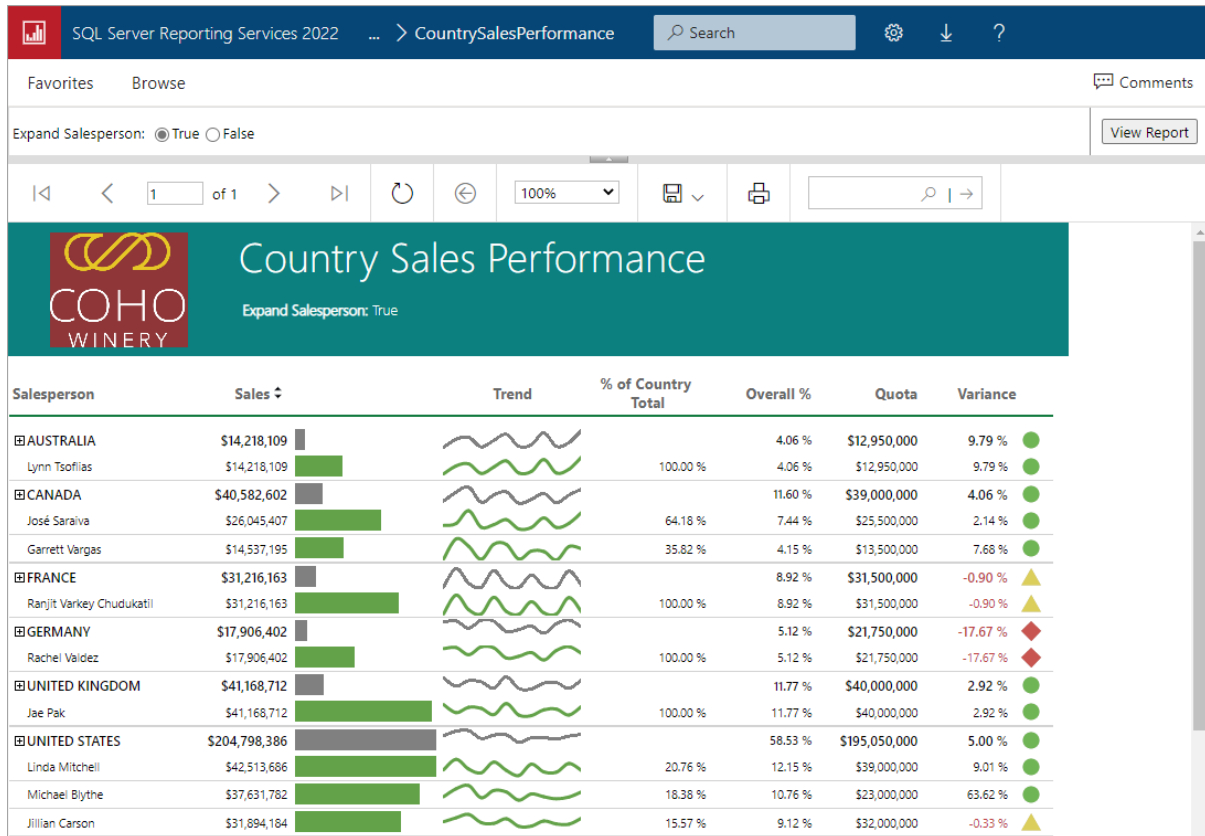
SQL Server Reporting Services 2022 ... > CountrySalesPerformance Search ? 

Favorites Browse Comments

Expand Salesperson: True False View Report

1 of 1 100%

COHO WINERY

Country Sales Performance

Expand Salesperson: True

| Salesperson | Sales | Trend | % of Country Total | Overall % | Quota | Variance |
|---|---|---|---|---|---|---|
| ⊞AUSTRALIA | $14,218,109 | | | 4.06 % | $12,950,000 | 9.79 % |
| Lynn Tsoflias | $14,218,109 | | 100.00 % | 4.06 % | $12,950,000 | 9.79 % |
| ⊞CANADA | $40,582,602 | | | 11.60 % | $39,000,000 | 4.06 % |
| José Saraiva | $26,045,407 | | 64.18 % | 7.44 % | $25,500,000 | 2.14 % |
| Garrett Vargas | $14,537,195 | | 35.82 % | 4.15 % | $13,500,000 | 7.68 % |
| ⊞FRANCE | $31,216,163 | | | 8.92 % | $31,500,000 | -0.90 % |
| Ranjit Varkey Chudukatil | $31,216,163 | | 100.00 % | 8.92 % | $31,500,000 | -0.90 % |
| ⊞GERMANY | $17,906,402 | | | 5.12 % | $21,750,000 | -17.67 % |
| Rachel Valdez | $17,906,402 | | 100.00 % | 5.12 % | $21,750,000 | -17.67 % |
| ⊞UNITED KINGDOM | $41,168,712 | | | 11.77 % | $40,000,000 | 2.92 % |
| Jae Pak | $41,168,712 | | 100.00 % | 11.77 % | $40,000,000 | 2.92 % |
| ⊞UNITED STATES | $204,798,386 | | | 58.53 % | $195,050,000 | 5.00 % |
| Linda Mitchell | $42,513,686 | | 20.76 % | 12.15 % | $39,000,000 | 9.01 % |
| Michael Blythe | $37,631,782 | | 18.38 % | 10.76 % | $23,000,000 | 63.62 % |
| Jillian Carson | $31,894,184 | | 15.57 % | 9.12 % | $32,000,000 | -0.33 % |